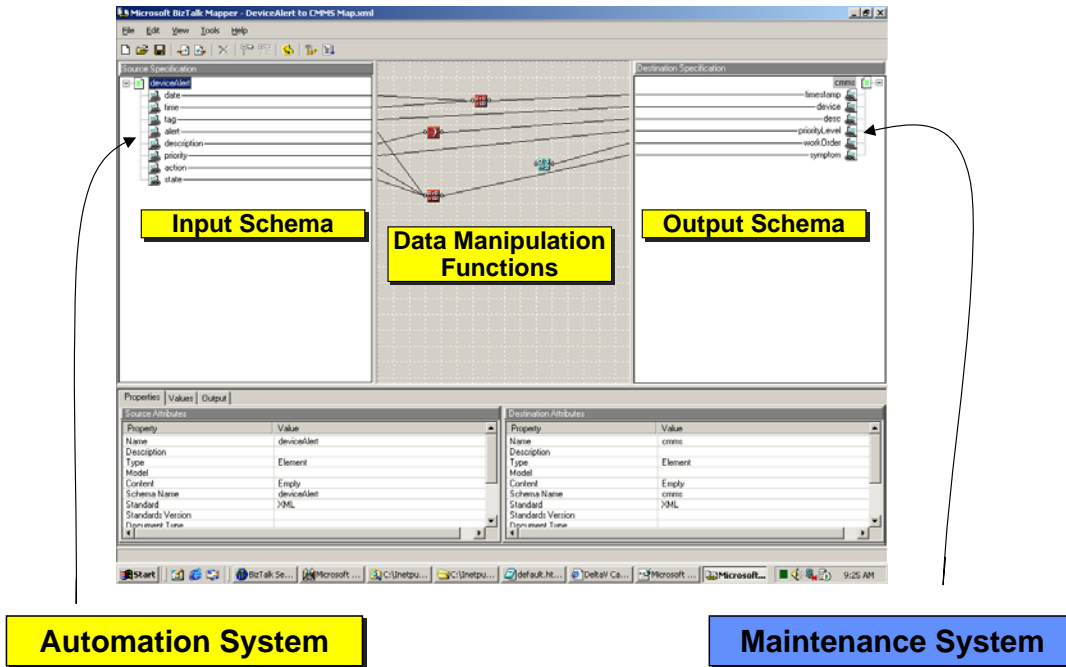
Microsoft BizTalk Mapper - DeviceAlert to CMMS Map.xml

File Edit View Tools Help

Source Specification

deviceAlert
date
time
tag
alert
description
priority
action
state

Destination Specification

cmms
timestamp
device
desc
priorityLevel
workOrder
symptom

Input Schema

Data Manipulation Functions

Output Schema

Properties | Values | Output

Source Attributes

| Property | Value |
|---|---|
| Name | deviceAlert |
| Description | |
| Type | Element |
| Model | |
| Content | Empty |
| Schema Name | deviceAlert |
| Standard | XML |
| Standards Version | |
| Document Type | |

Destination Attributes

| Property | Value |
|---|---|
| Name | cmms |
| Description | |
| Type | Element |
| Model | |
| Content | Empty |
| Schema Name | cmms |
| Standard | XML |
| Standards Version | |
| Document Type | |

Start | BizTalk Se... | Microsoft ... | C:\Inetpu... | C:\Inetpu... | default.ht... | DeltaV Ca... | Microsoft ... | Microsoft... | 9:25 AM

Automation System

Maintenance System